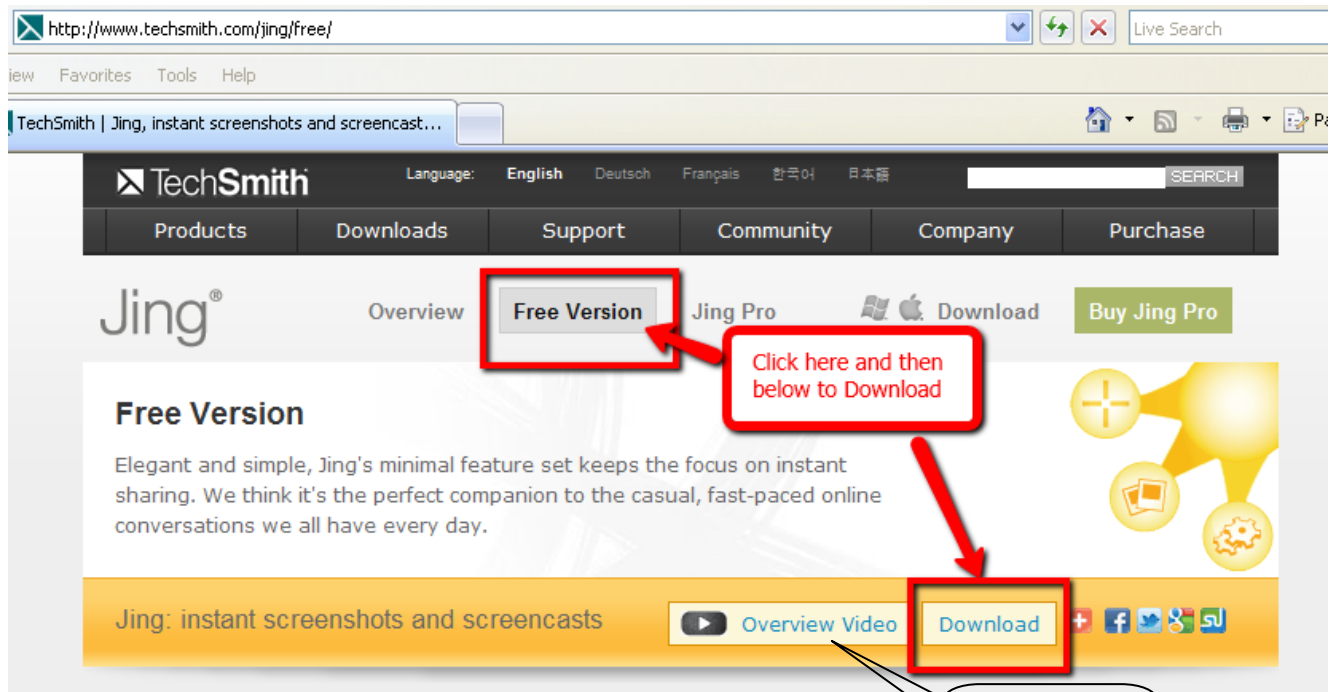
http://www.techsmith.com/jing/free/

Live Search

iew Favorites Tools Help

TechSmith | Jing, instant screenshots and screencast...

Pa

TechSmith

Language: English Deutsch Français 한국어 日本語

SEARCH

Products Downloads Support Community Company Purchase

Jing®

Overview Free Version Jing Pro Download Buy Jing Pro

Click here and then below to Download

Free Version

Elegant and simple, Jing's minimal feature set keeps the focus on instant sharing. We think it's the perfect companion to the casual, fast-paced online conversations we all have every day.

Jing: instant screenshots and screencasts

Overview Video

Download